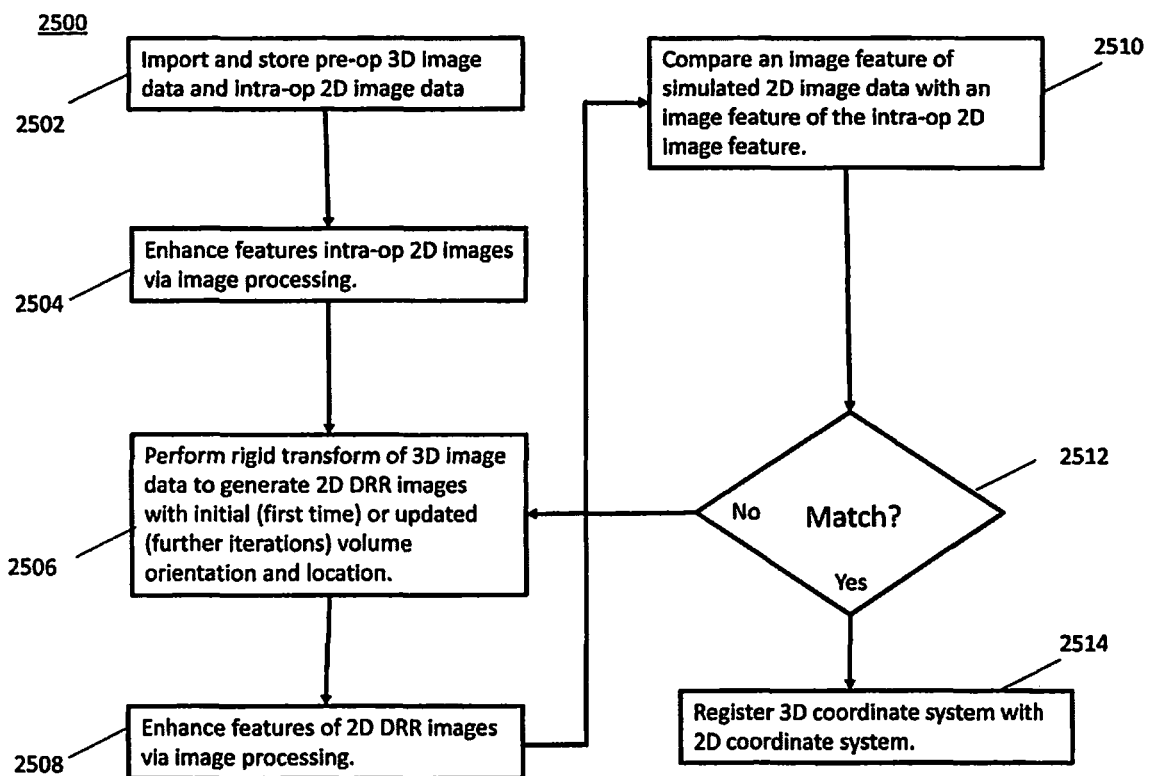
2500

Import and store pre-op 3D image data and intra-op 2D image data

2502

Enhance features intra-op 2D images via image processing.

2504

Perform rigid transform of 3D image data to generate 2D DRR images with initial (first time) or updated (further iterations) volume orientation and location.

2506

Enhance features of 2D DRR images via image processing.

2508

Compare an image feature of simulated 2D image data with an image feature of the intra-op 2D image feature.

2510

Match?

No

Yes

2512

Register 3D coordinate system with 2D coordinate system.

2514